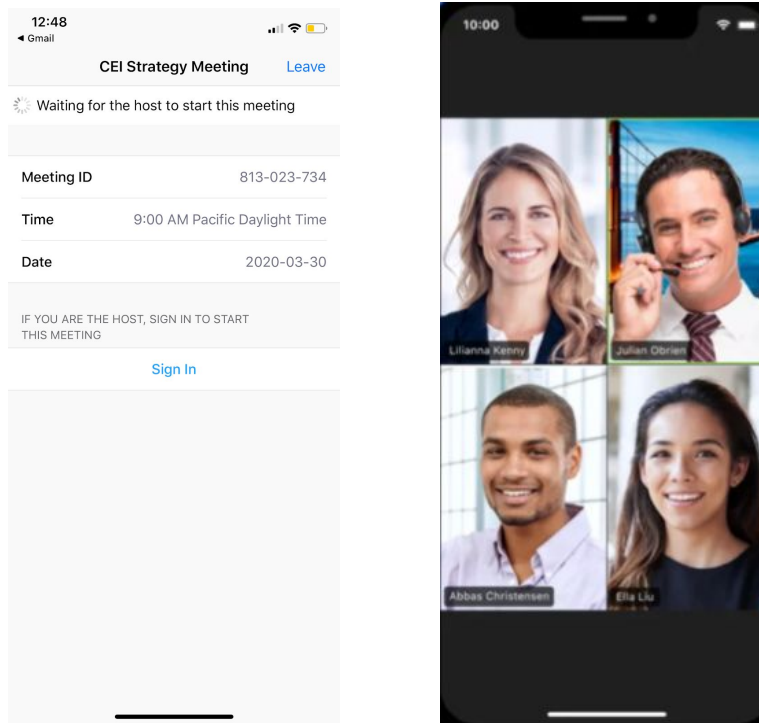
12:48
◂ Gmail

CEI Strategy Meeting Leave

Waiting for the host to start this meeting

| | |
|---|---|
| Meeting ID | 813-023-734 |
| Time | 9:00 AM Pacific Daylight Time |
| Date | 2020-03-30 |

IF YOU ARE THE HOST, SIGN IN TO START THIS MEETING

Sign In

10:00

Lilianna Kenny

Julian Obrien

Abbas Christensen

Ella Liu